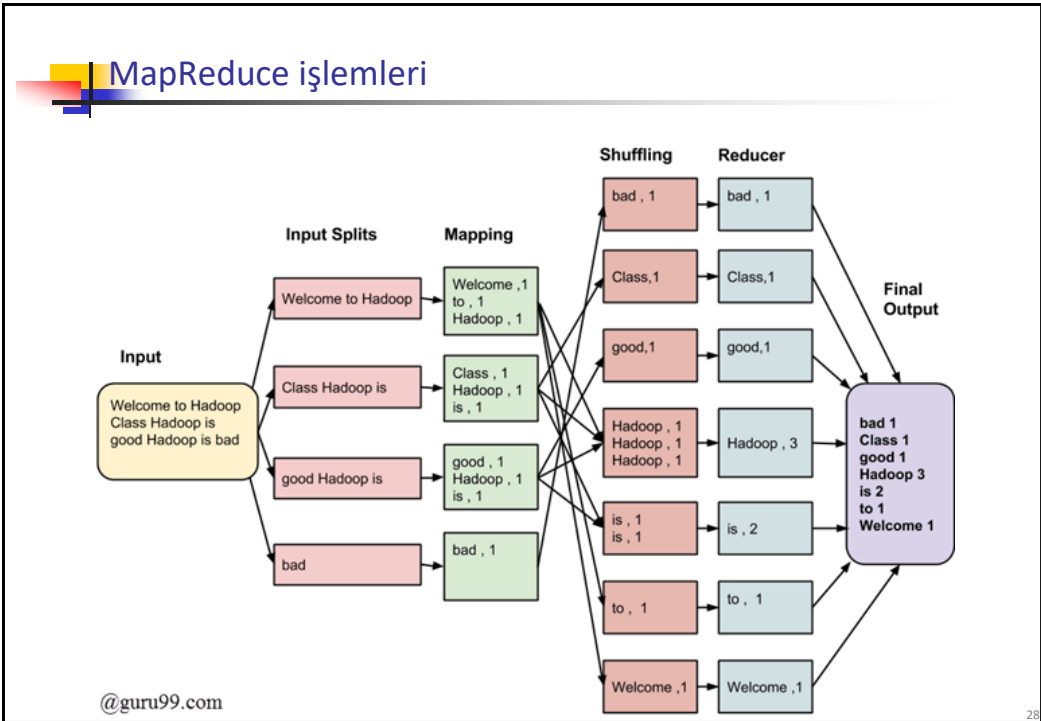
MapReduce işlemleri

Shuffling

Reducer

Input Splits

Mapping

Final Output

Input

Welcome to Hadoop Class Hadoop is good Hadoop is bad

Welcome to Hadoop

Class Hadoop is

good Hadoop is

bad

Welcome ,1
to , 1
Hadoop , 1

Class , 1
Hadoop , 1
is , 1

good , 1
Hadoop , 1
is , 1

bad , 1

bad , 1

Class,1

good,1

Hadoop , 1
Hadoop , 1
Hadoop , 1

is , 1
is , 1

to , 1

Welcome ,1

bad , 1

Class,1

good,1

Hadoop , 3

is , 2

to , 1

Welcome ,1

bad 1
Class 1
good 1
Hadoop 3
is 2
to 1
Welcome 1

@guru99.com

28